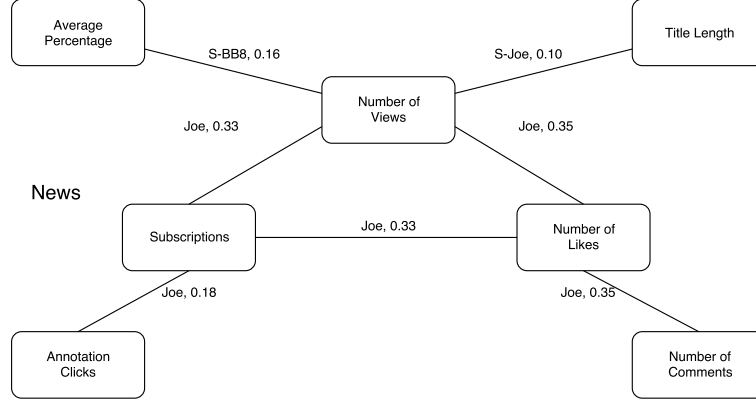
Average Percentage

S-BB8, 0.16

S-Joe, 0.10

Title Length

Number of Views

Joe, 0.33

Joe, 0.35

News

Subscriptions

Joe, 0.33

Number of Likes

Joe, 0.18

Joe, 0.35

Annotation Clicks

Number of Comments